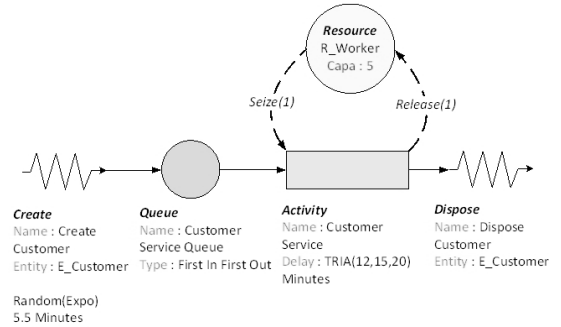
Resource
R_Worker
Capa : 5

Seize(1)

Release(1)

Create
Name : Create Customer
Entity : E_Customer

Random(Expo)
5.5 Minutes

Queue
Name : Customer Service Queue
Type : First In First Out

Activity
Name : Customer Service
Delay : TRIA(12,15,20) Minutes

Dispose
Name : Dispose Customer
Entity : E_Customer